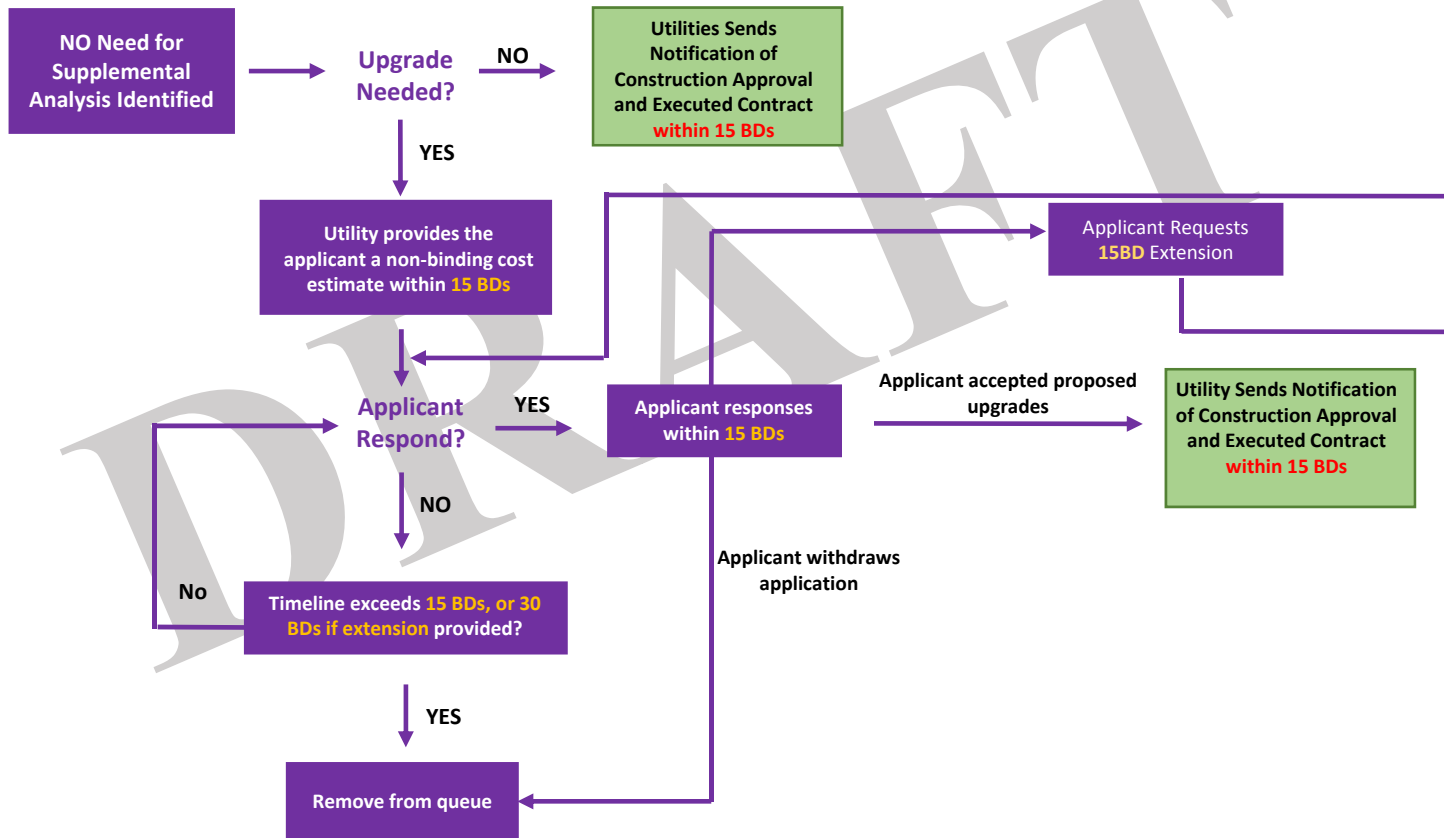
NO Need for Supplemental Analysis Identified

Upgrade Needed?

NO

Utilities Sends Notification of Construction Approval and Executed Contract within 15 BDs

YES

Utility provides the applicant a non-binding cost estimate within 15 BDs

Applicant Requests 15BD Extension

Applicant Respond?

YES

Applicant responses within 15 BDs

Applicant accepted proposed upgrades

Utility Sends Notification of Construction Approval and Executed Contract within 15 BDs

NO

Applicant withdraws application

No

Timeline exceeds 15 BDs, or 30 BDs if extension provided?

YES

Remove from queue

DRAFT